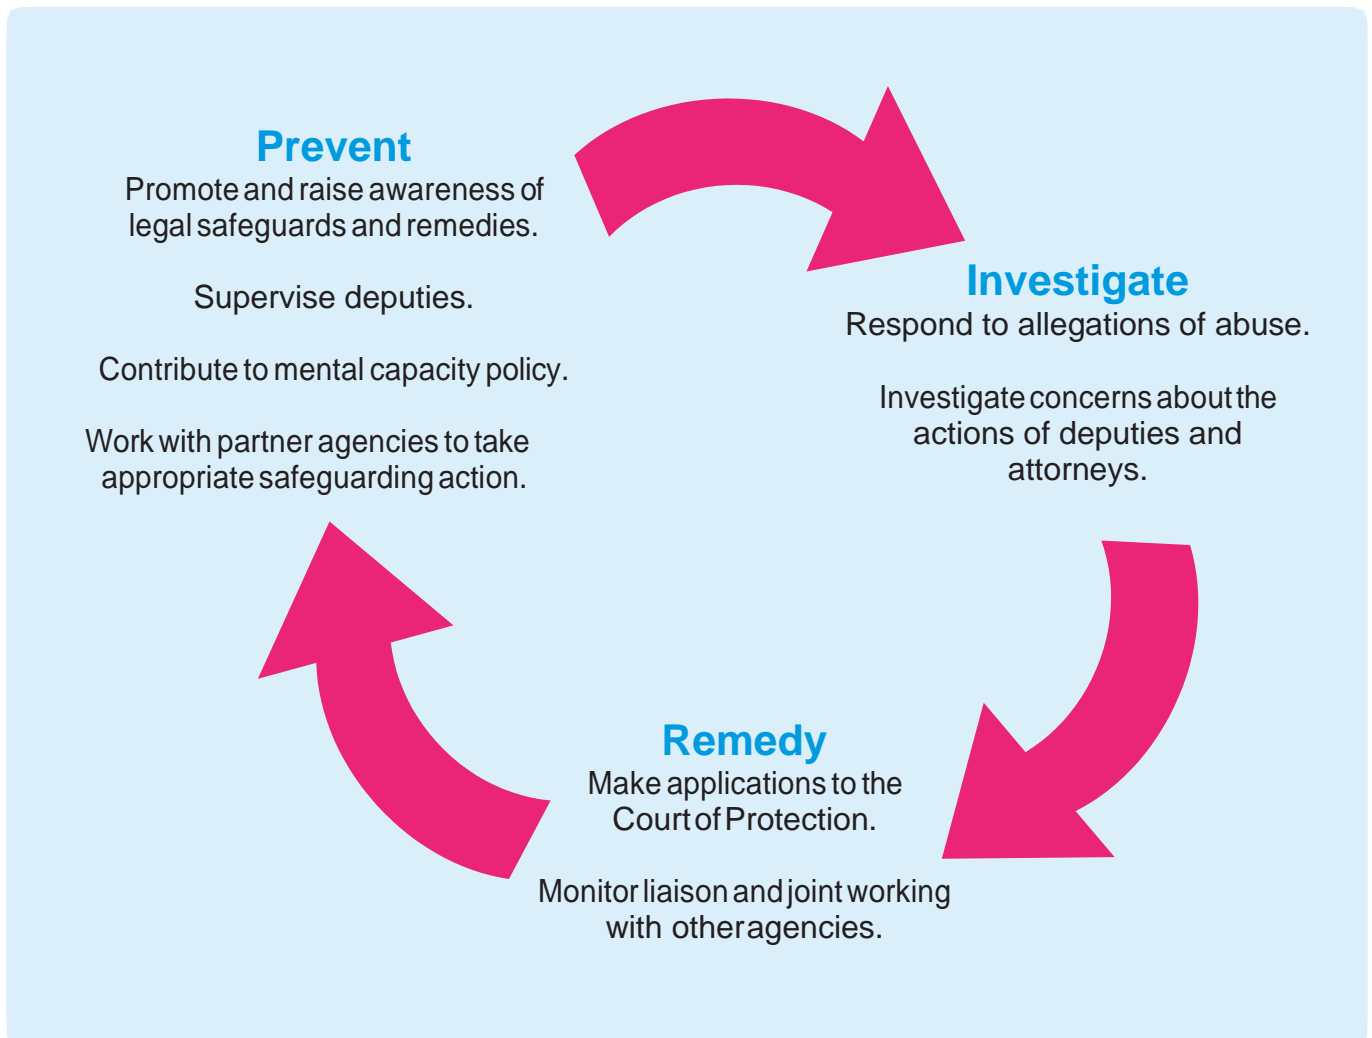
Prevent
Promote and raise awareness of legal safeguards and remedies.

Supervise deputies.

Contribute to mental capacity policy.

Work with partner agencies to take appropriate safeguarding action.

Investigate
Respond to allegations of abuse.

Investigate concerns about the actions of deputies and attorneys.

Remedy
Make applications to the Court of Protection.

Monitor liaison and joint working with otheragencies.